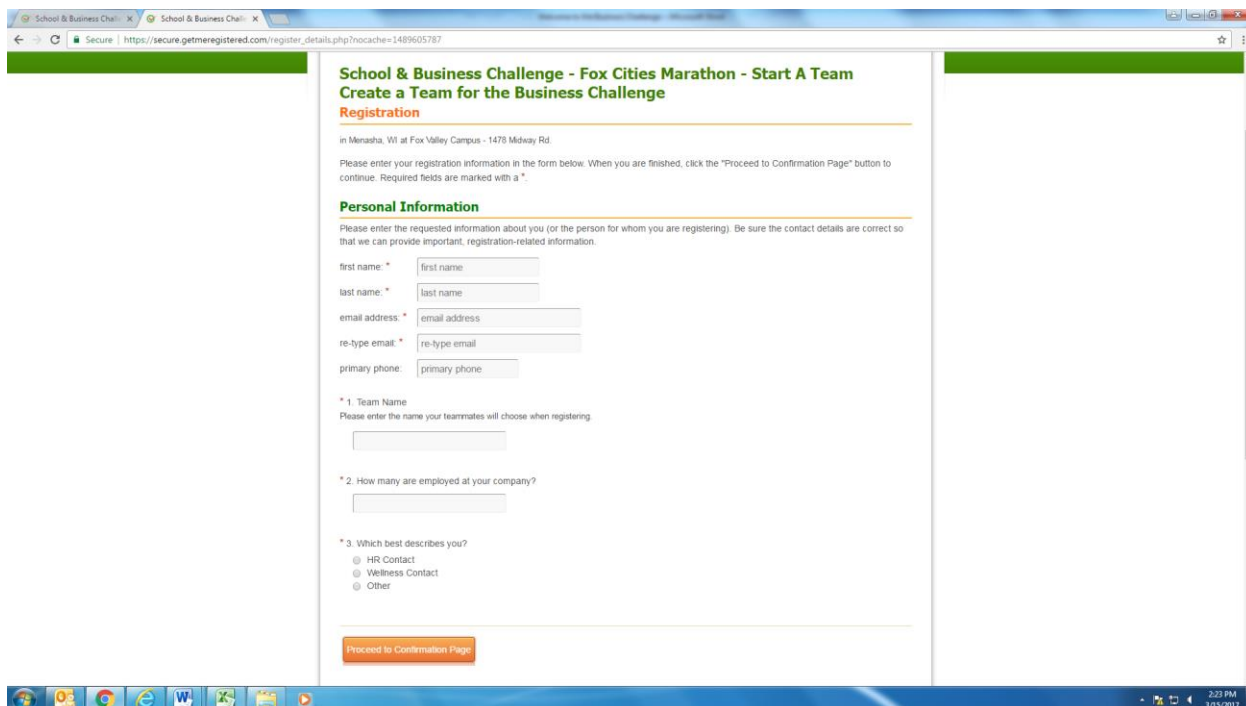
School & Business Chall × School & Business Chall ×

Secure | https://secure.getmeregistered.com/register_details.php?nocache=1489605787

School & Business Challenge - Fox Cities Marathon - Start A Team
Create a Team for the Business Challenge
Registration

in Menasha, WI at Fox Valley Campus - 1478 Midway Rd.

Please enter your registration information in the form below. When you are finished, click the "Proceed to Confirmation Page" button to continue. Required fields are marked with a *.

Personal Information

Please enter the requested information about you (or the person for whom you are registering). Be sure the contact details are correct so that we can provide important, registration-related information.

first name: * first name

last name: * last name

email address: * email address

re-type email: * re-type email

primary phone: primary phone

* 1. Team Name
Please enter the name your teammates will choose when registering.

* 2. How many are employed at your company?

* 3. Which best describes you?
HR Contact
Wellness Contact
Other

Proceed to Confirmation Page

2:23 PM
3/15/2017